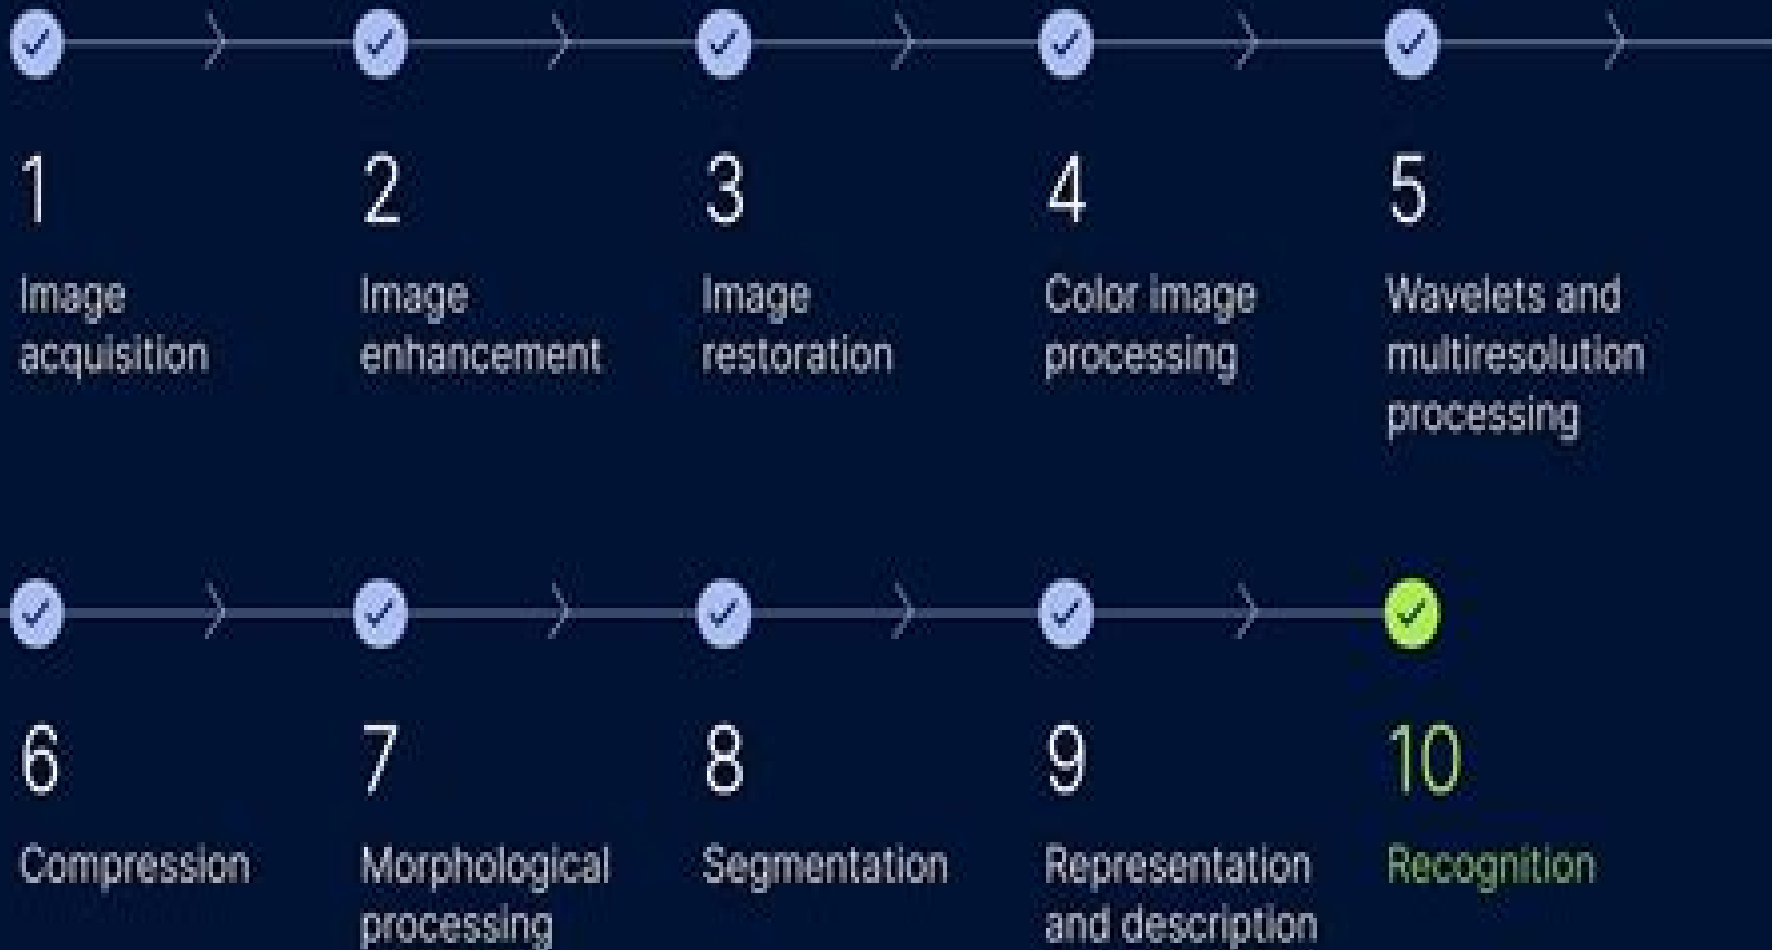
1
Image acquisition

2
Image enhancement

3
Image restoration

4
Color image processing

5
Wavelets and multiresolution processing

6
Compression

7
Morphological processing

8
Segmentation

9
Representation and description

10
Recognition